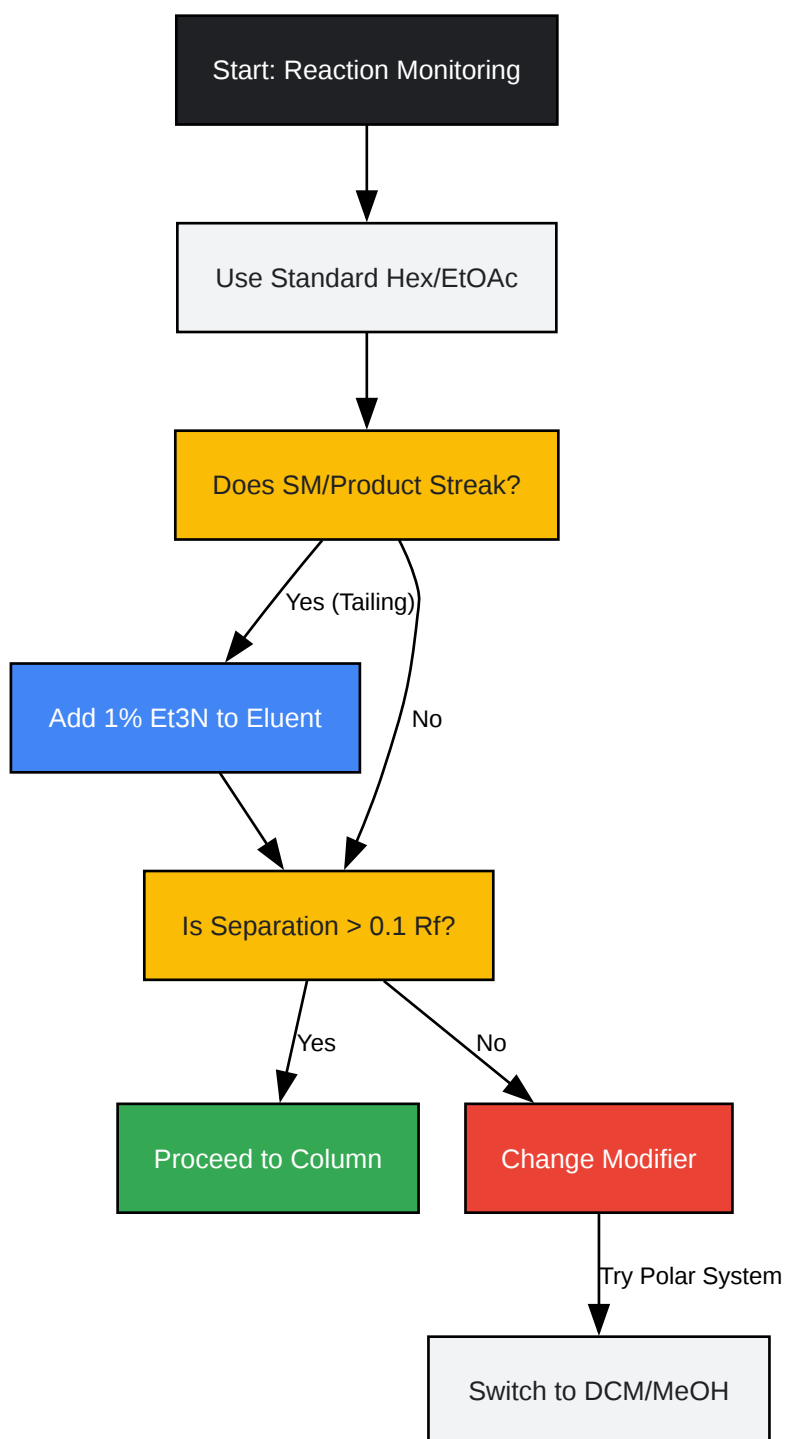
Start: Reaction Monitoring

Use Standard Hex/EtOAc

Does SM/Product Streak?

Yes (Tailing)

No

Add 1% Et3N to Eluent

Is Separation > 0.1 Rf?

Yes

No

Proceed to Column

Change Modifier

Try Polar System

Switch to DCM/MeOH